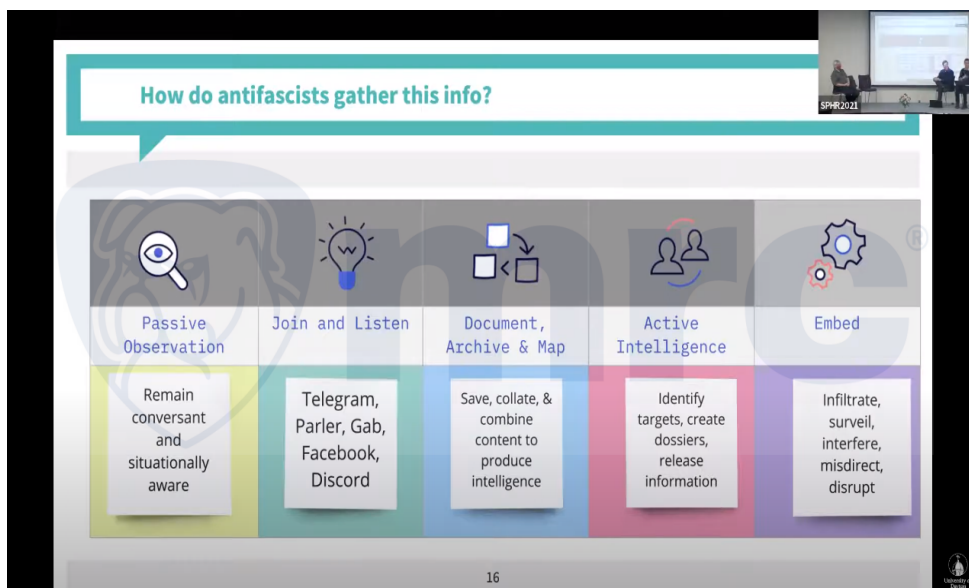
How do antifascists gather this info?

SPHR2021

| Passive Observation | Join and Listen | Document, Archive & Map | Active Intelligence | Embed |
|---|---|---|---|---|
| Remain conversant and situationally aware | Telegram, Parler, Gab, Facebook, Discord | Save, collate, & combine content to produce intelligence | Identify targets, create dossiers, release information | Infiltrate, surveil, interfere, misdirect, disrupt |

®

16

University of Dundee